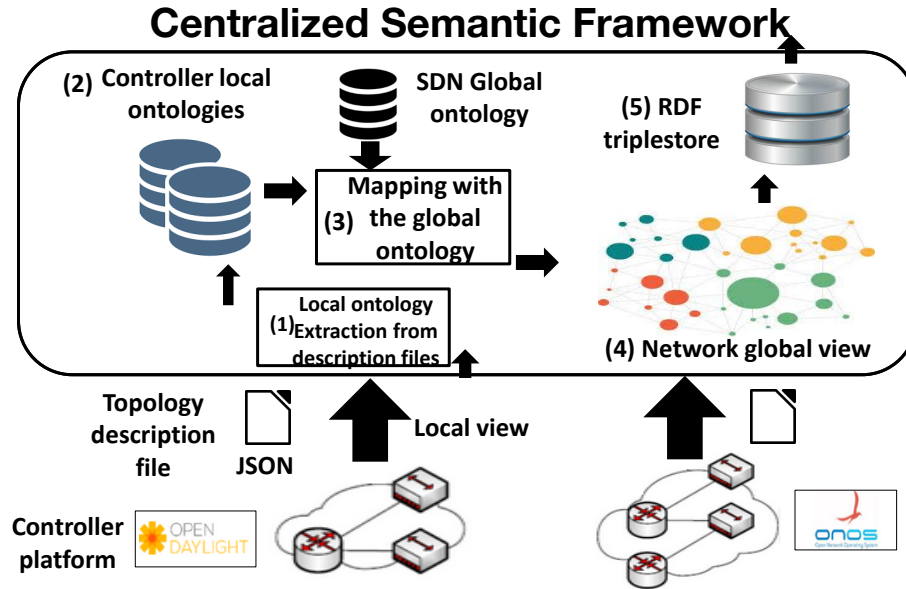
Centralized Semantic Framework

(2) Controller local ontologies

SDN Global ontology

(5) RDF triplestore

(3) Mapping with the global ontology

(1) Local ontology Extraction from description files

(4) Network global view

Topology description file

JSON

Local view

Controller platform

OPEN DAYLIGHT

ONOS
Open Network Operating System